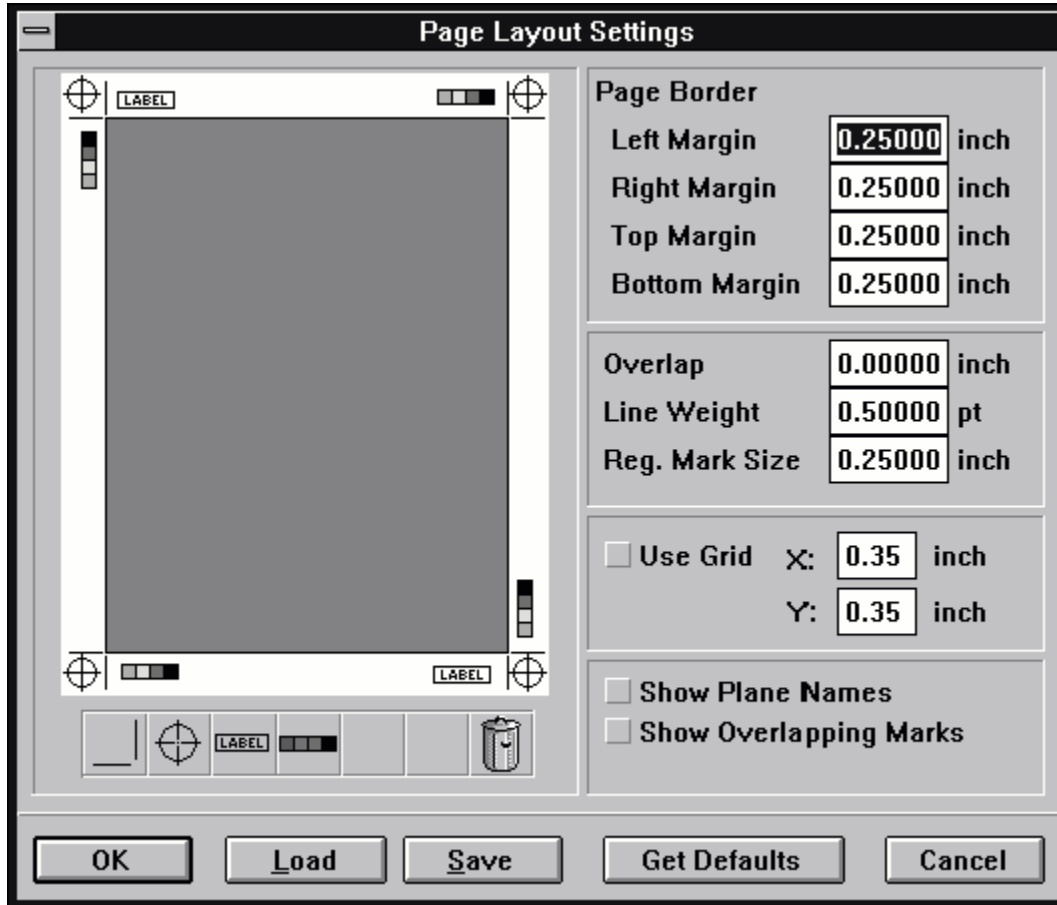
Page Layout Settings

LABEL

LABEL

LABEL

Page Border

Left Margin 0.25000 inch

Right Margin 0.25000 inch

Top Margin 0.25000 inch

Bottom Margin 0.25000 inch

Overlap 0.00000 inch

Line Weight 0.50000 pt

Reg. Mark Size 0.25000 inch

Use Grid X: 0.35 inch

Y: 0.35 inch

Show Plane Names

Show Overlapping Marks

OK

Load

Save

Get Defaults

Cancel